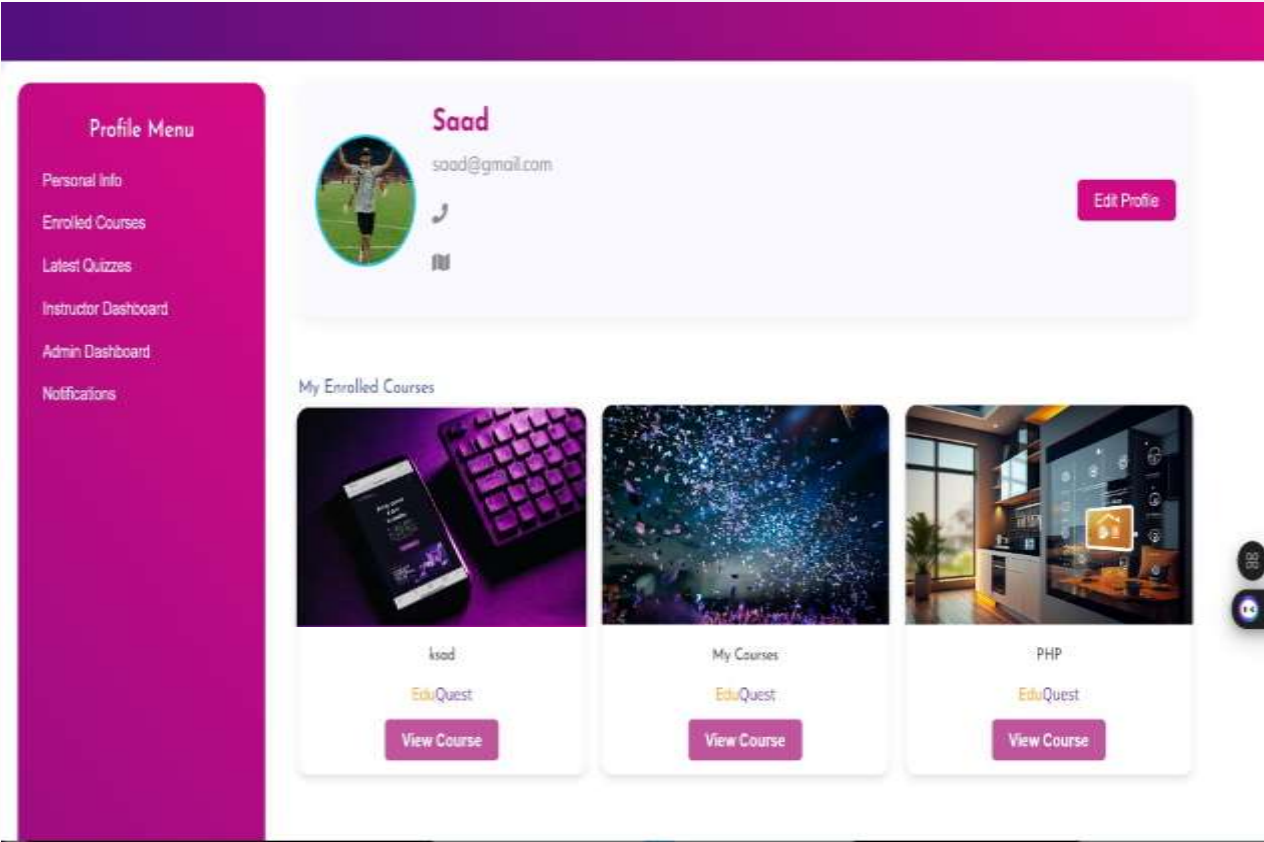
Profile Menu

Personal Info

Enrolled Courses

Latest Quizzes

Instructor Dashboard

Admin Dashboard

Notifications

Saad

saad@gmail.com

Edit Profile

My Enrolled Courses

ksad

EduQuest

View Course

My Courses

EduQuest

View Course

PHP

EduQuest

View Course